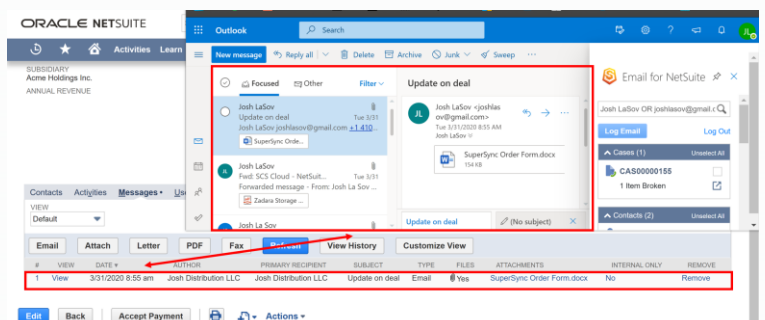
ORACLE NETSUITE

Activities Learn

SUBSIDIARY
Acme Holdings Inc.
ANNUAL REVENUE

Outlook
Search
JL

New message
Reply all
Delete
Archive
Junk
Sweep

Focused
Other
Filter

Josh LaSov
Update on deal
Tue 3/31
Josh LaSov joshlasov@gmail.com +1 410...
SuperSync Orde...

Josh LaSov
Fwd: SCS Cloud - NetSuit...
Tue 3/31
Forwarded message - From: Josh La Sov ...
Zadara Storage ...

Josh La Sov

Update on deal

Josh LaSov <joshlasov@gmail.com>
Tue 3/31/2020 8:55 AM
Josh LaSov

SuperSync Order Form.docx
154 KB

Update on deal
(No subject)

Email for NetSuite

Josh LaSov OR joshlasov@gmail.c

Log Email
Log Out

Cases (1)
Unselect All
CAS00000155
1 Item Broken

Contacts (2)
Unselect All

Contacts
Activities
Messages
Us

VIEW
Default

Email
Attach
Letter
PDF
Fax
Refresh
View History
Customize View

| # | VIEW | DATE | AUTHOR | PRIMARY RECIPIENT | SUBJECT | TYPE | FILES | ATTACHMENTS | INTERNAL ONLY | REMOVE |
|---|---|---|---|---|---|---|---|---|---|---|
| 1 | View | 3/31/2020 8:55 am | Josh Distribution LLC | Josh Distribution LLC | Update on deal | Email | Yes | SuperSync Order Form.docx | No | Remove |

Edit
Back
Accept Payment
Actions